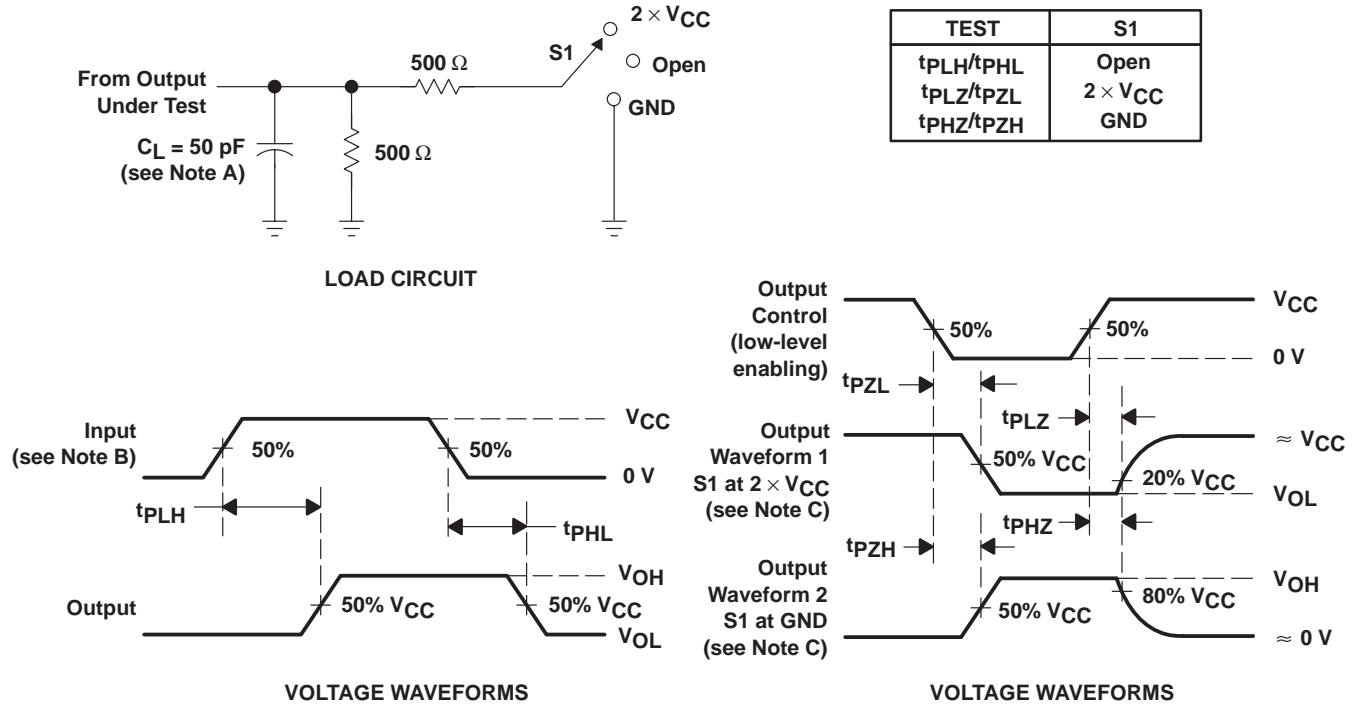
From Output Under Test

$C_L$ = 50 pF (see Note A)

500 Ω

500 Ω

S1

$2 \times V_{CC}$

Open

GND

| TEST | S1 |
|---|---|
| $t_{PLH}/t_{PHL}$ | Open |
| $t_{PLZ}/t_{PZL}$ | $2 \times V_{CC}$ |
| $t_{PHZ}/t_{PZH}$ | GND |

LOAD CIRCUIT

Input (see Note B)

50%

50%

$V_{CC}$

0 V

$t_{PLH}$

$t_{PHL}$

Output

50% $V_{CC}$

50% $V_{CC}$

$V_{OH}$

$V_{OL}$

VOLTAGE WAVEFORMS

Output Control (low-level enabling)

50%

50%

$V_{CC}$

0 V

$t_{PZL}$

$t_{PLZ}$

Output Waveform 1 S1 at $2 \times V_{CC}$ (see Note C)

50% $V_{CC}$

20% $V_{CC}$

$\approx V_{CC}$

$V_{OL}$

$t_{PZH}$

$t_{PHZ}$

Output Waveform 2 S1 at GND (see Note C)

50% $V_{CC}$

80% $V_{CC}$

$V_{OH}$

$\approx$ 0 V

VOLTAGE WAVEFORMS